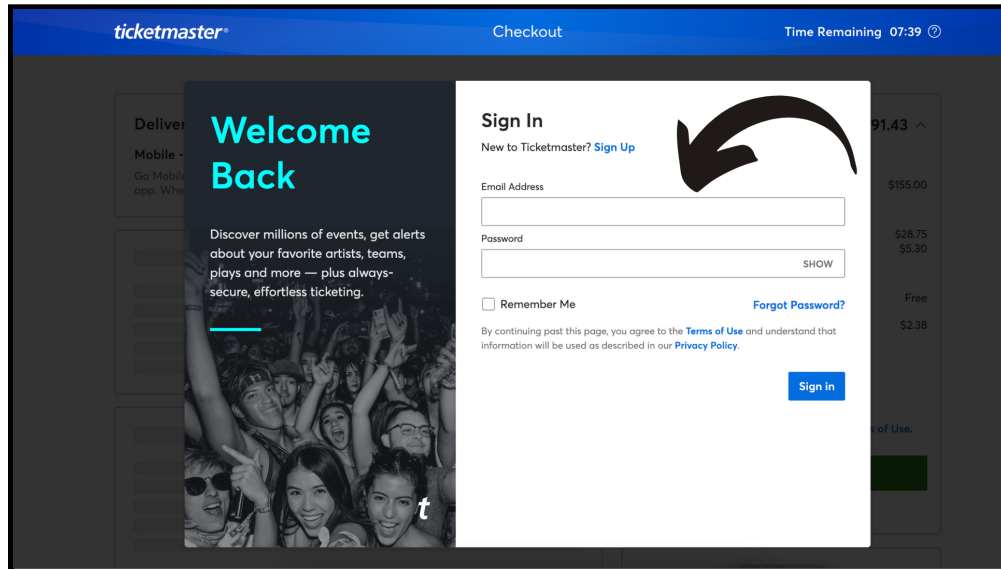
ticketmaster®

Checkout

Time Remaining 07:39 ?

Deliver

Mobile -

Go Mobil app. Whe

91.43 ^

$155.00

$28.75
$5.30

Free

$2.38

s of Use.

Welcome Back

Discover millions of events, get alerts about your favorite artists, teams, plays and more — plus always-secure, effortless ticketing.

t

Sign In

New to Ticketmaster? Sign Up

Email Address

Password

SHOW

Remember Me

Forgot Password?

By continuing past this page, you agree to the Terms of Use and understand that information will be used as described in our Privacy Policy.

Sign in